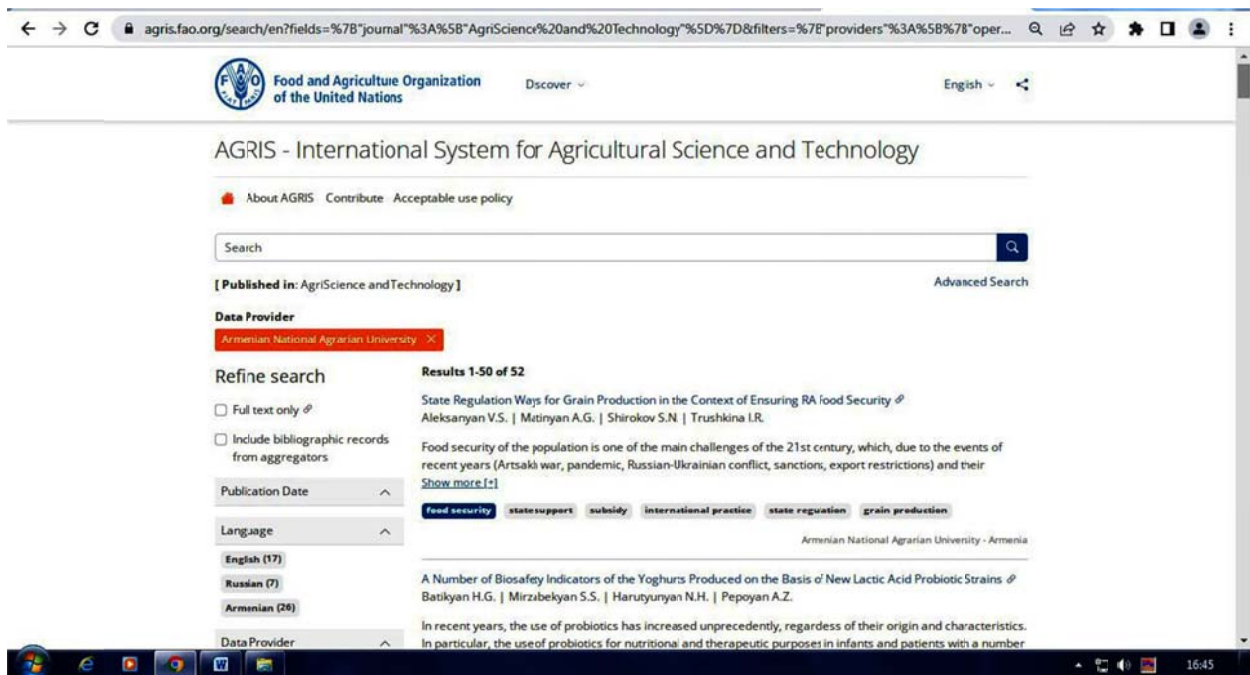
agris.fao.org/search/en?fields=%7B"journal"%3A%5B"AgriScience%20and%20Technology"%5D%7D&filters=%7B"providers"%3A%5B%7B"oper...

Food and Agricultue Organization of the United Nations

Dscover

English

AGRIS - International System for Agricultural Science and Technology

About AGRIS Contribute Acceptable use policy

Search

[ Published in: AgriScience and Technology ]

Advanced Search

Data Provider

Armenian National Agrarian University ×

Refine search

Full text only

Include bibliographic records from aggregators

Publication Date

Language

English (17)

Russian (7)

Armenian (26)

Data Provider

Results 1-50 of 52

State Regulation Ways for Grain Production in the Context of Ensuring RA food Security
Aleksanyan V.S. | Mitinyan A.G. | Shirokov S.N. | Trushkina I.R.

Food security of the population is one of the main challenges of the 21st century, which, due to the events of recent years (Artsakh war, pandemic, Russian-Ukrainian conflict, sanctions, export restrictions) and their
Show more [+]

food security statesupport subsidy international practice state reguation grain production

Armenian National Agrarian University - Armenia

A Number of Biosafety Indicators of the Yoghurts Produced on the Basis of New Lactic Acid Probiotic Strains
Batikyan H.G. | Mirzabekyan S.S. | Harutyunyan N.H. | Pepoyan A.Z.

In recent years, the use of probiotics has increased unprecedently, regardless of their origin and characteristics. In particular, the useof probiotics for nutritional and therapeutic purposes in infants and patients with a number

16:45